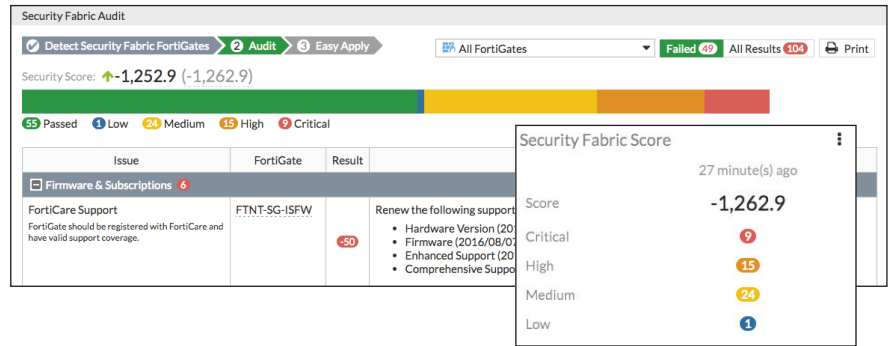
Security Fabric Audit

Detect Security Fabric FortiGates 2 Audit 3 Easy Apply

All FortiGates Failed 49 All Results 104 Print

Security Score: -1,252.9 (-1,262.9)

55 Passed 1 Low 24 Medium 15 High 9 Critical

| Issue | FortiGate | Result | |
|---|---|---|---|
| Firmware & Subscriptions 6 | | | |
| FortiCare Support FortiGate should be registered with FortiCare and have valid support coverage. | FTNT-SG-ISFW | -50 | Renew the following support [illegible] • Hardware Version (201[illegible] • Firmware (2016/08/07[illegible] • Enhanced Support (20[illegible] • Comprehensive Suppo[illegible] |

Security Fabric Score

27 minute(s) ago

Score -1,262.9

Critical 9

High 15

Medium 24

Low 1